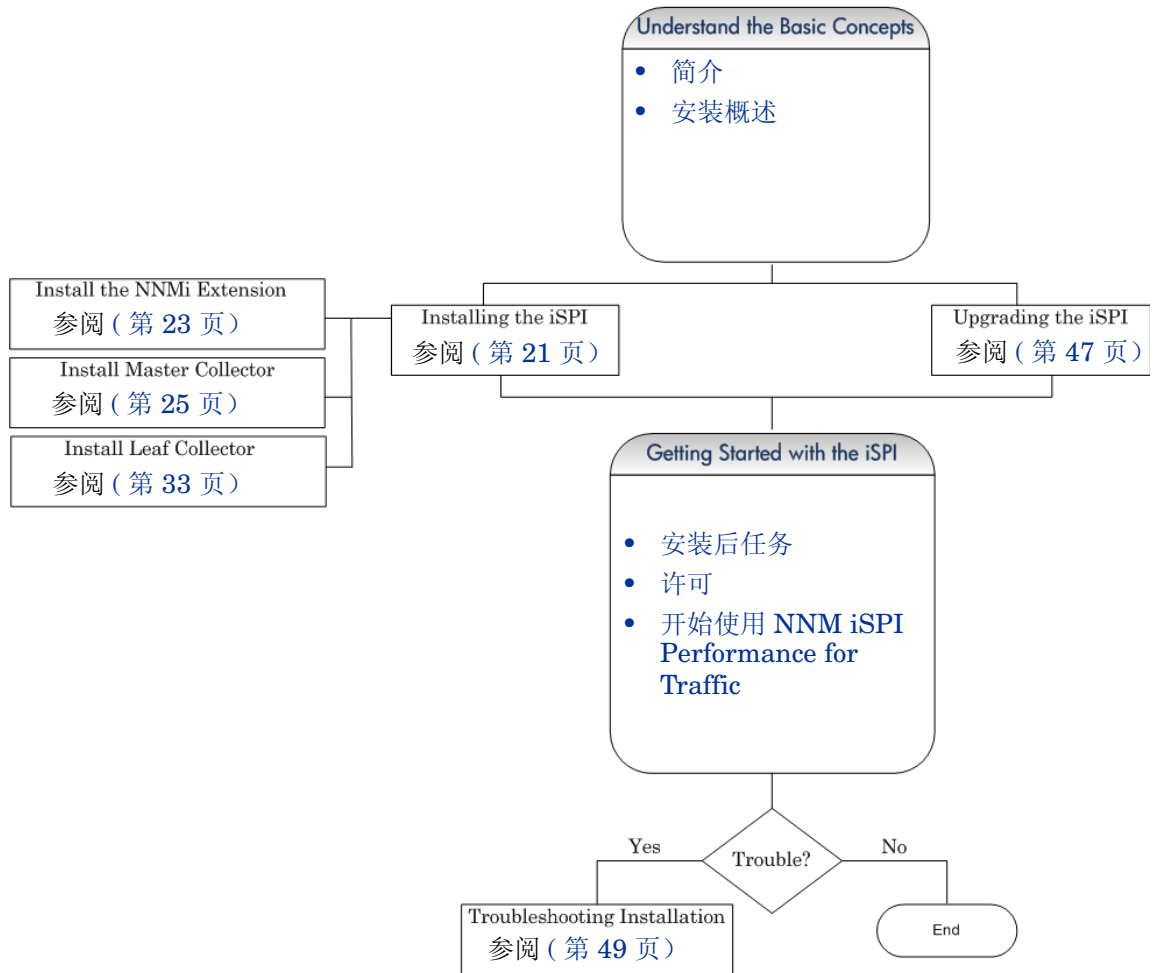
Understand the Basic Concepts

- 简介
- 安装概述

Install the NNMi Extension
参阅（第 23 页）

Install Master Collector
参阅（第 25 页）

Install Leaf Collector
参阅（第 33 页）

Installing the iSPI
参阅（第 21 页）

Upgrading the iSPI
参阅（第 47 页）

Getting Started with the iSPI

- 安装后任务
- 许可
- 开始使用 NNM iSPI Performance for Traffic

Yes

Trouble?

No

Troubleshooting Installation
参阅（第 49 页）

End